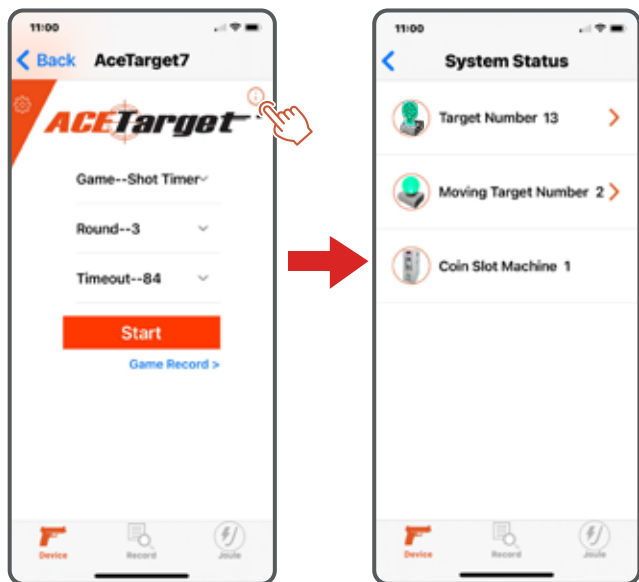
11:00

Back AceTarget7

ACETarget

Game--Shot Timer

Round--3

Timeout--84

Start

Game Record >

Device Record Joule

11:00

System Status

Target Number 13

Moving Target Number 2

Coin Slot Machine 1

Device Record Joule